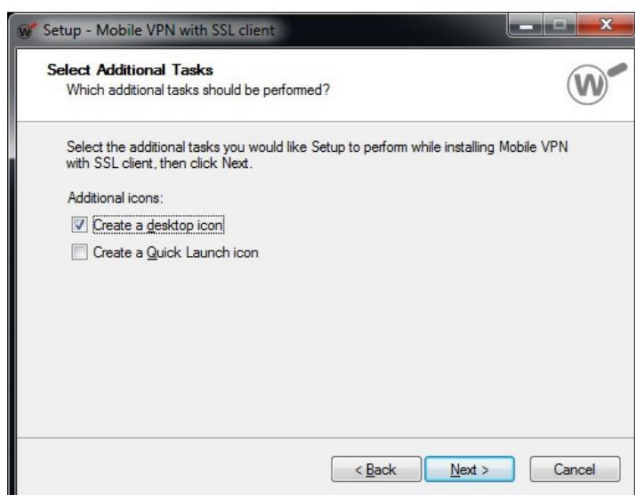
Setup - Mobile VPN with SSL client

Select Additional Tasks
Which additional tasks should be performed?

Select the additional tasks you would like Setup to perform while installing Mobile VPN with SSL client, then click Next.

Additional icons:

Create a desktop icon

Create a Quick Launch icon

< Back
Next >
Cancel